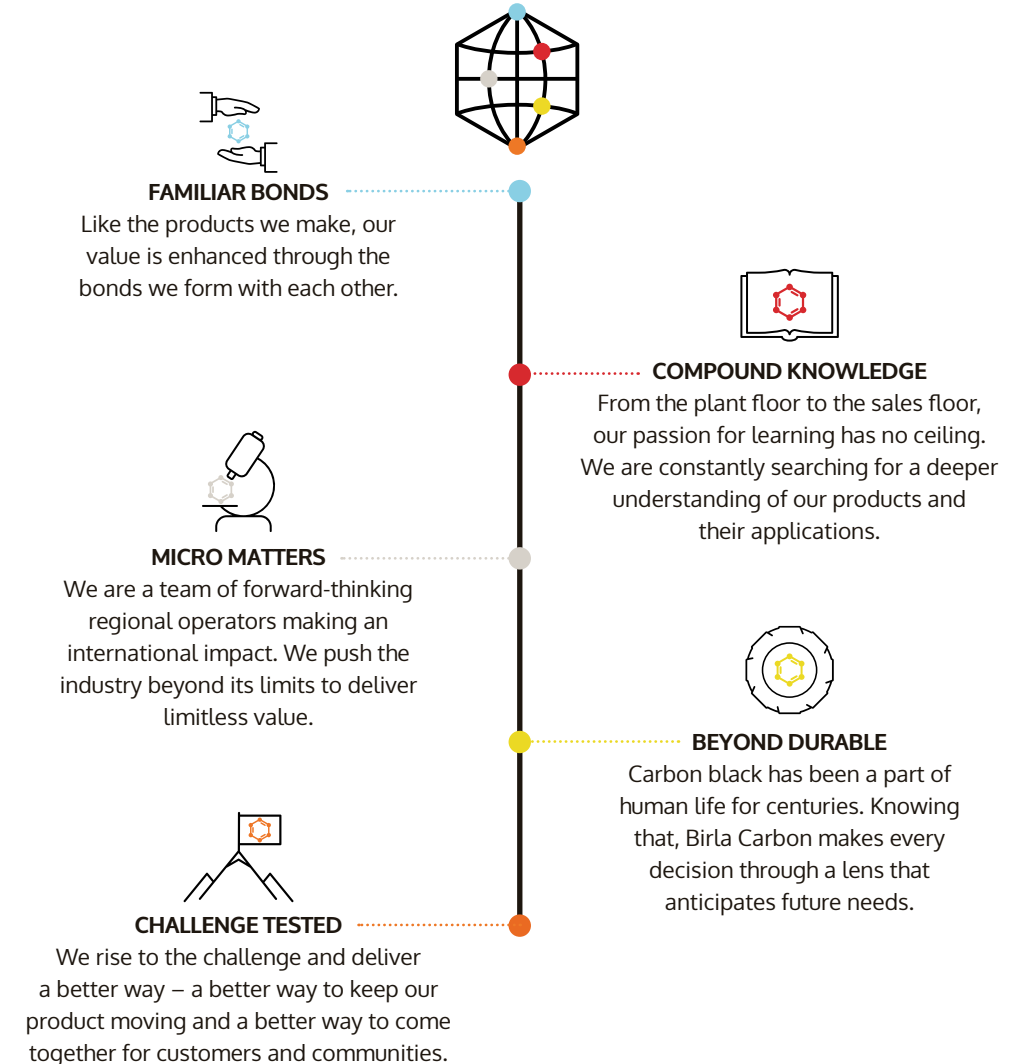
FAMILIAR BONDS
Like the products we make, our value is enhanced through the bonds we form with each other.

COMPOUND KNOWLEDGE
From the plant floor to the sales floor, our passion for learning has no ceiling. We are constantly searching for a deeper understanding of our products and their applications.

MICRO MATTERS
We are a team of forward-thinking regional operators making an international impact. We push the industry beyond its limits to deliver limitless value.

BEYOND DURABLE
Carbon black has been a part of human life for centuries. Knowing that, Birla Carbon makes every decision through a lens that anticipates future needs.

CHALLENGE TESTED
We rise to the challenge and deliver a better way – a better way to keep our product moving and a better way to come together for customers and communities.